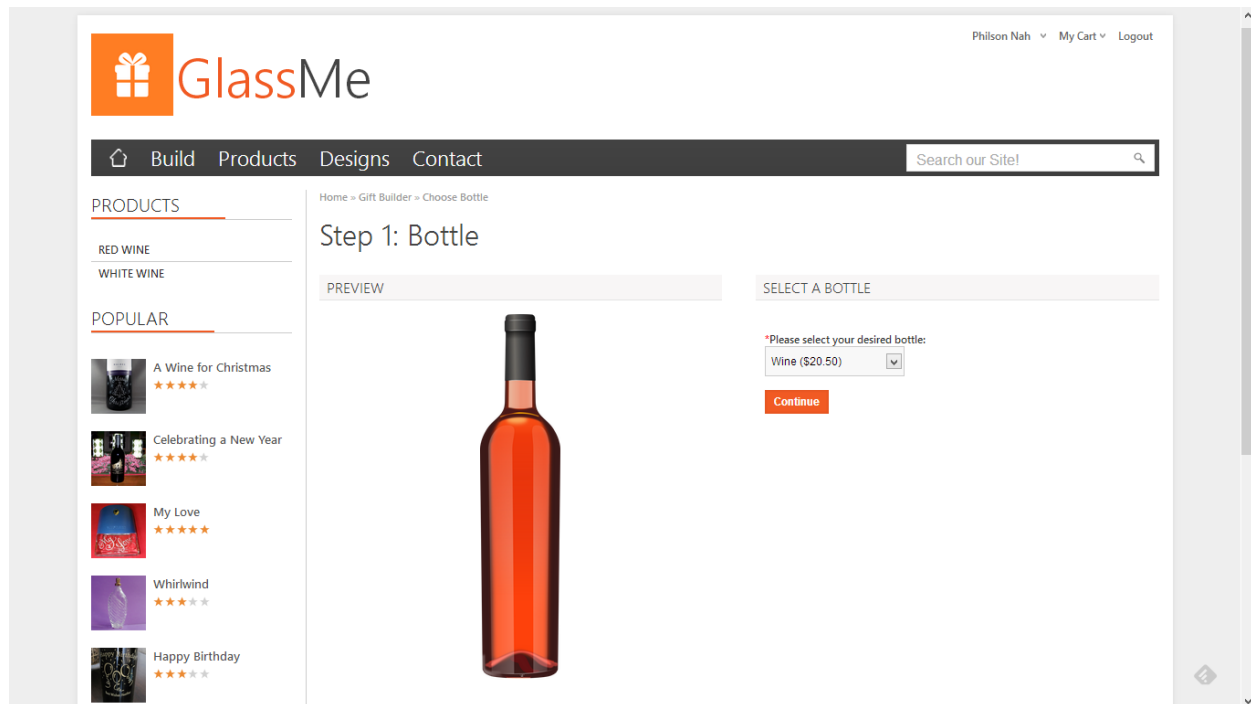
GlassMe

Philson Nah My Cart Logout

Build Products Designs Contact

Search our Site!

PRODUCTS

RED WINE
WHITE WINE

POPULAR

A Wine for Christmas
★★★★★

Celebrating a New Year
★★★★★

My Love
★★★★★

Whirlwind
★★★★★

Happy Birthday
★★★★★

Home » Gift Builder » Choose Bottle

Step 1: Bottle

PREVIEW

SELECT A BOTTLE

*Please select your desired bottle:
Wine ($20.50)

Continue